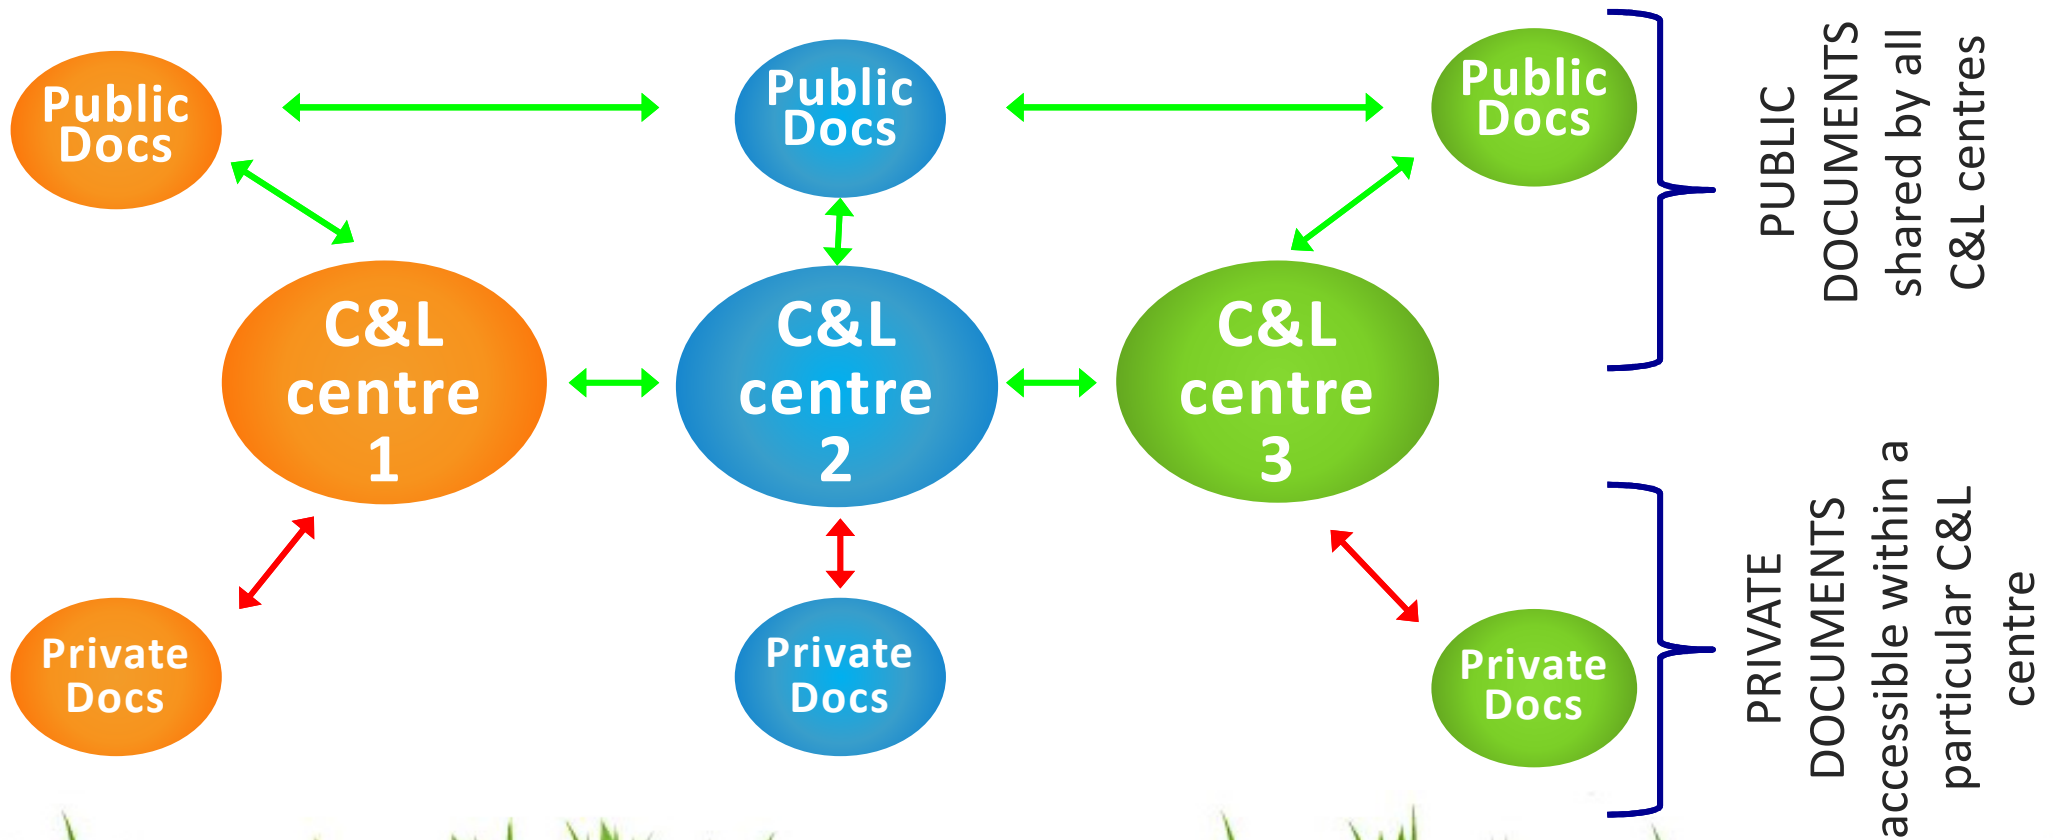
Public Docs

Public Docs

Public Docs

C&L centre 1

C&L centre 2

C&L centre 3

Private Docs

Private Docs

Private Docs

PUBLIC DOCUMENTS shared by all C&L centres

PRIVATE DOCUMENTS accessible within a particular C&L centre